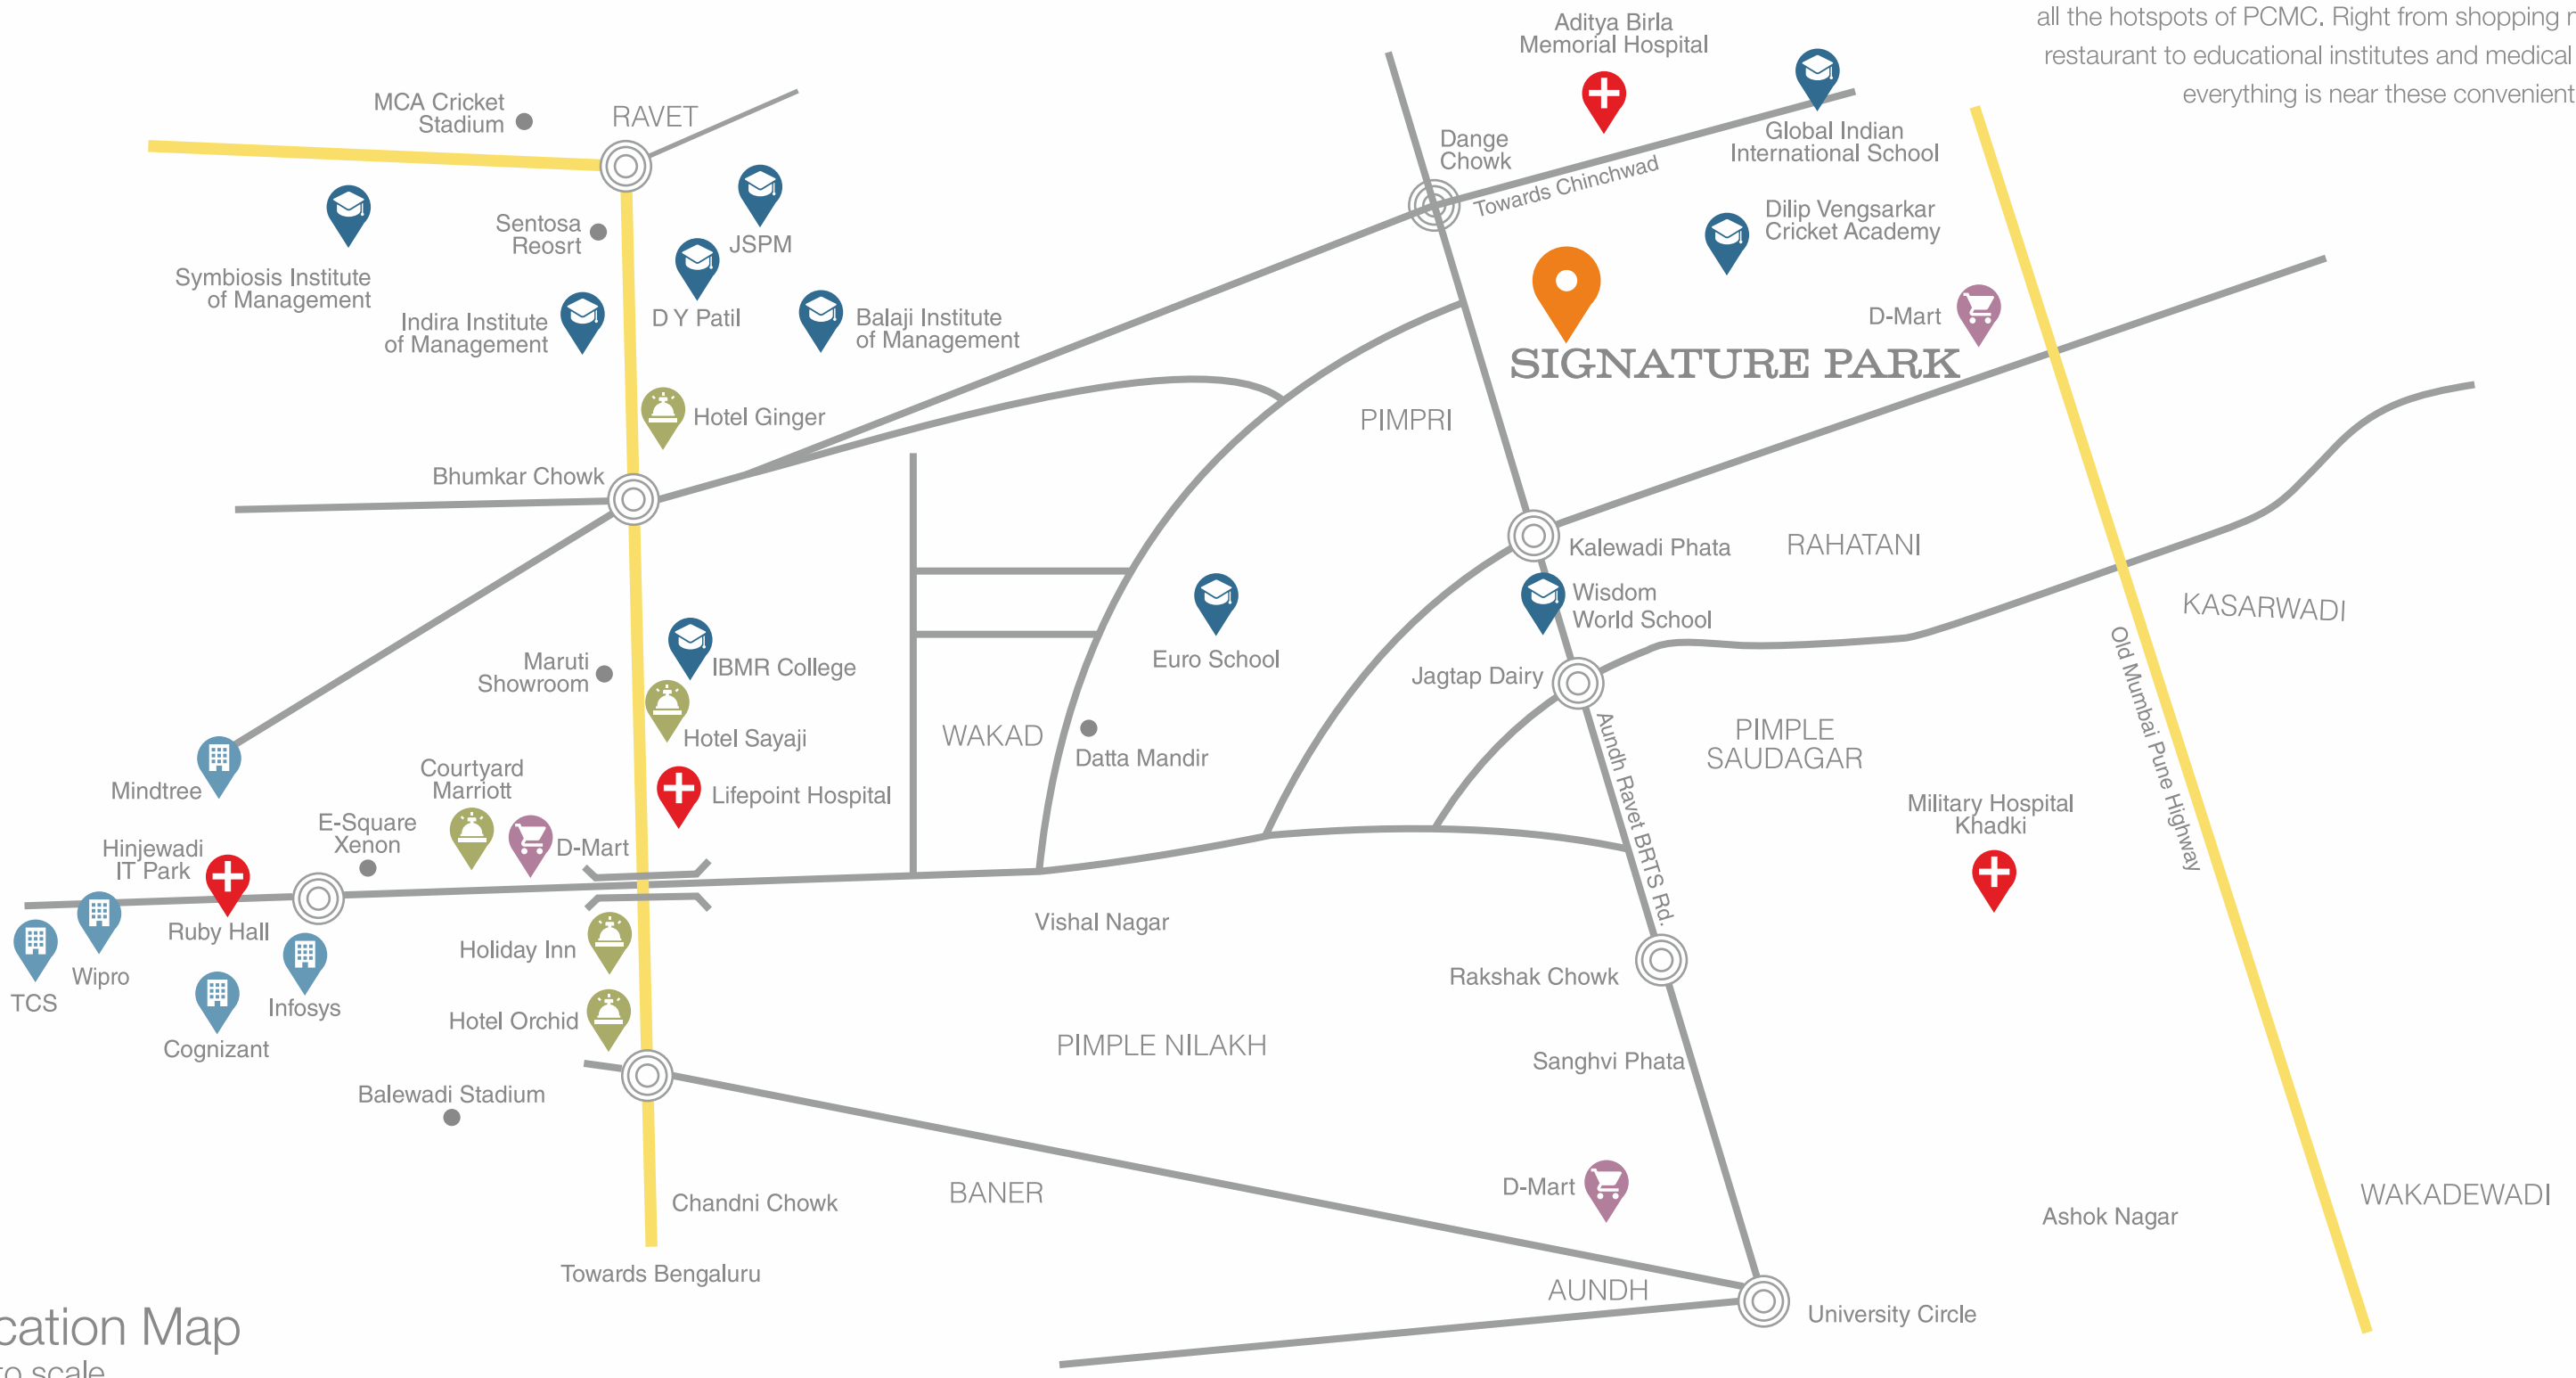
all the hotspots of PCMC. Right from shopping r
restaurant to educational institutes and medical
everything is near these convenient

Aditya Birla Memorial Hospital

Global Indian International School

Dange Chowk

Towards Chinchwad

Dilip Vengsarkar Cricket Academy

MCA Cricket Stadium

RAVET

Sentosa Reosrt

JSPM

Symbiosis Institute of Management

D Y Patil

Indira Institute of Management

Balaji Institute of Management

D-Mart

SIGNATURE PARK

Hotel Ginger

PIMPRI

Bhumkar Chowk

Kalewadi Phata

RAHATANI

Wisdom World School

KASARWADI

Euro School

Maruti Showroom

IBMR College

Jagtap Dairy

Hotel Sayaji

WAKAD

Datta Mandir

Aundh Ravet BRTS Rd.

PIMPLE SAUDAGAR

Old Mumbai Pune Highway

Mindtree

Courtyard Marriott

Lifepoint Hospital

Military Hospital Khadki

E-Square Xenon

Hinjewadi IT Park

D-Mart

Ruby Hall

Vishal Nagar

Holiday Inn

TCS

Wipro

Infosys

Rakshak Chowk

Cognizant

Hotel Orchid

PIMPLE NILAKH

Sanghvi Phata

Balewadi Stadium

Chandni Chowk

BANER

D-Mart

Ashok Nagar

WAKADEWADI

Towards Bengaluru

AUNDH

University Circle

cation Map
o scale